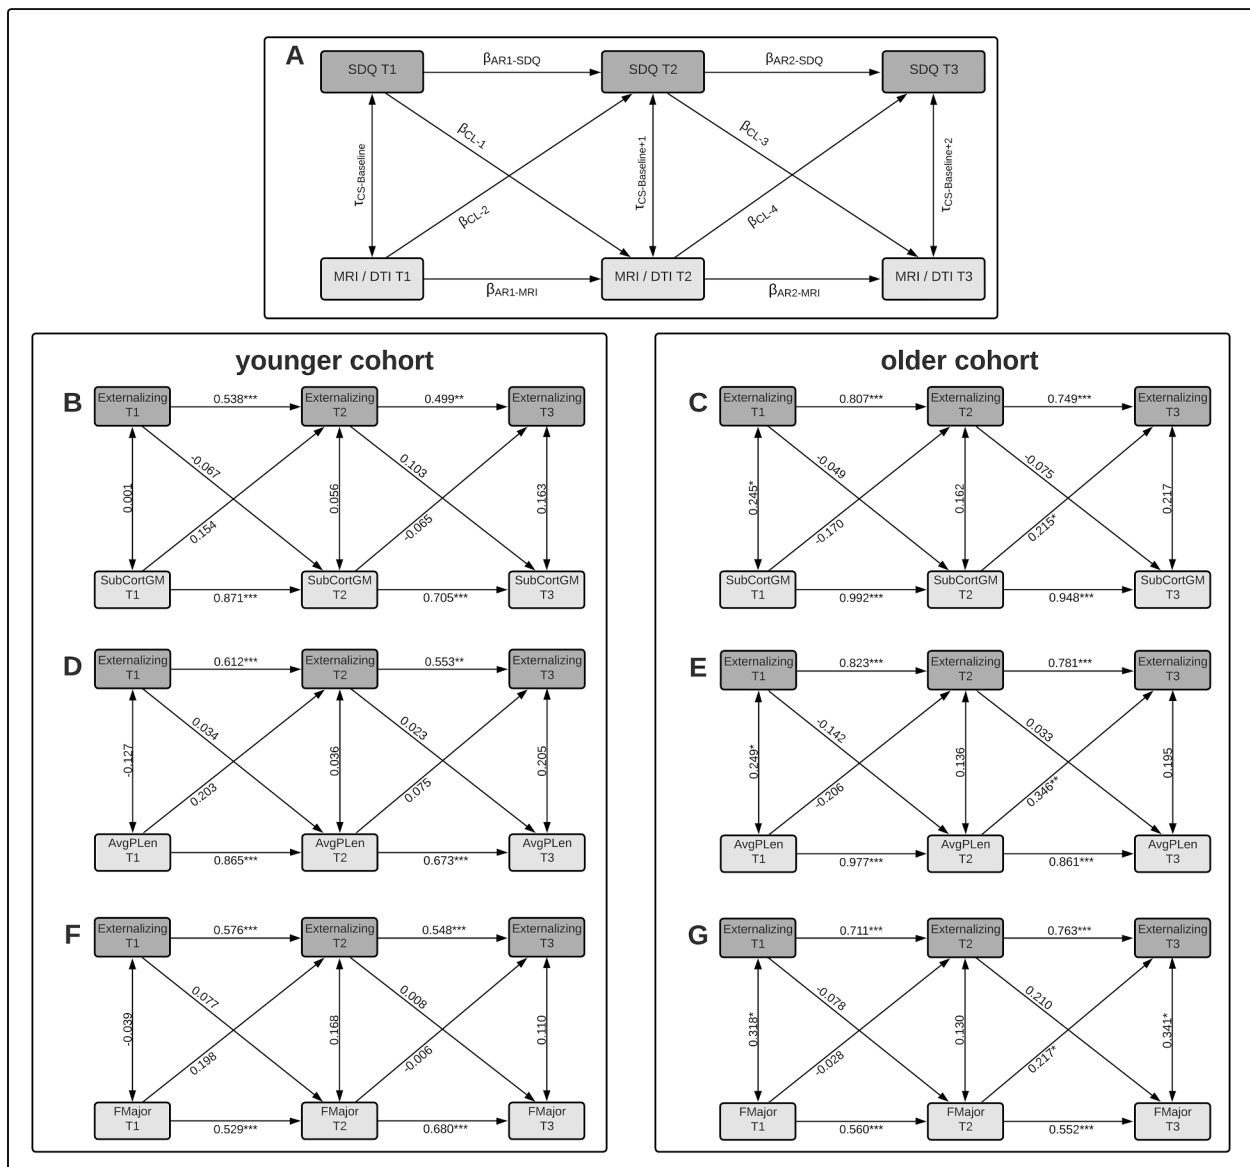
A

SDQ T1 — $\beta_{AR1\text{-}SDQ}$ — SDQ T2 — $\beta_{AR2\text{-}SDQ}$ — SDQ T3

$\tau_{CS\text{-}Baseline}$ $\beta_{CL\text{-}1}$ $\beta_{CL\text{-}2}$ $\tau_{CS\text{-}Baseline+1}$ $\beta_{CL\text{-}3}$ $\beta_{CL\text{-}4}$ $\tau_{CS\text{-}Baseline+2}$

MRI / DTI T1 — $\beta_{AR1\text{-}MRI}$ — MRI / DTI T2 — $\beta_{AR2\text{-}MRI}$ — MRI / DTI T3

younger cohort

B

Externalizing T1 — 0.538*** — Externalizing T2 — 0.499** — Externalizing T3

0.001 -0.067 0.154 0.056 0.103 -0.065 0.163

SubCortGM T1 — 0.871*** — SubCortGM T2 — 0.705*** — SubCortGM T3

D

Externalizing T1 — 0.612*** — Externalizing T2 — 0.553** — Externalizing T3

-0.127 0.034 0.203 0.036 0.023 0.075 0.205

AvgPLen T1 — 0.865*** — AvgPLen T2 — 0.673*** — AvgPLen T3

F

Externalizing T1 — 0.576*** — Externalizing T2 — 0.548*** — Externalizing T3

-0.039 0.077 0.198 0.168 0.008 -0.006 0.110

FMajor T1 — 0.529*** — FMajor T2 — 0.680*** — FMajor T3

older cohort

C

Externalizing T1 — 0.807*** — Externalizing T2 — 0.749*** — Externalizing T3

0.245* -0.049 -0.170 0.162 -0.075 0.215* 0.217

SubCortGM T1 — 0.992*** — SubCortGM T2 — 0.948*** — SubCortGM T3

E

Externalizing T1 — 0.823*** — Externalizing T2 — 0.781*** — Externalizing T3

0.249* -0.142 -0.206 0.136 0.033 0.346** 0.195

AvgPLen T1 — 0.977*** — AvgPLen T2 — 0.861*** — AvgPLen T3

G

Externalizing T1 — 0.711*** — Externalizing T2 — 0.763*** — Externalizing T3

0.318* -0.078 -0.028 0.130 0.210 0.217* 0.341*

FMajor T1 — 0.560*** — FMajor T2 — 0.552*** — FMajor T3